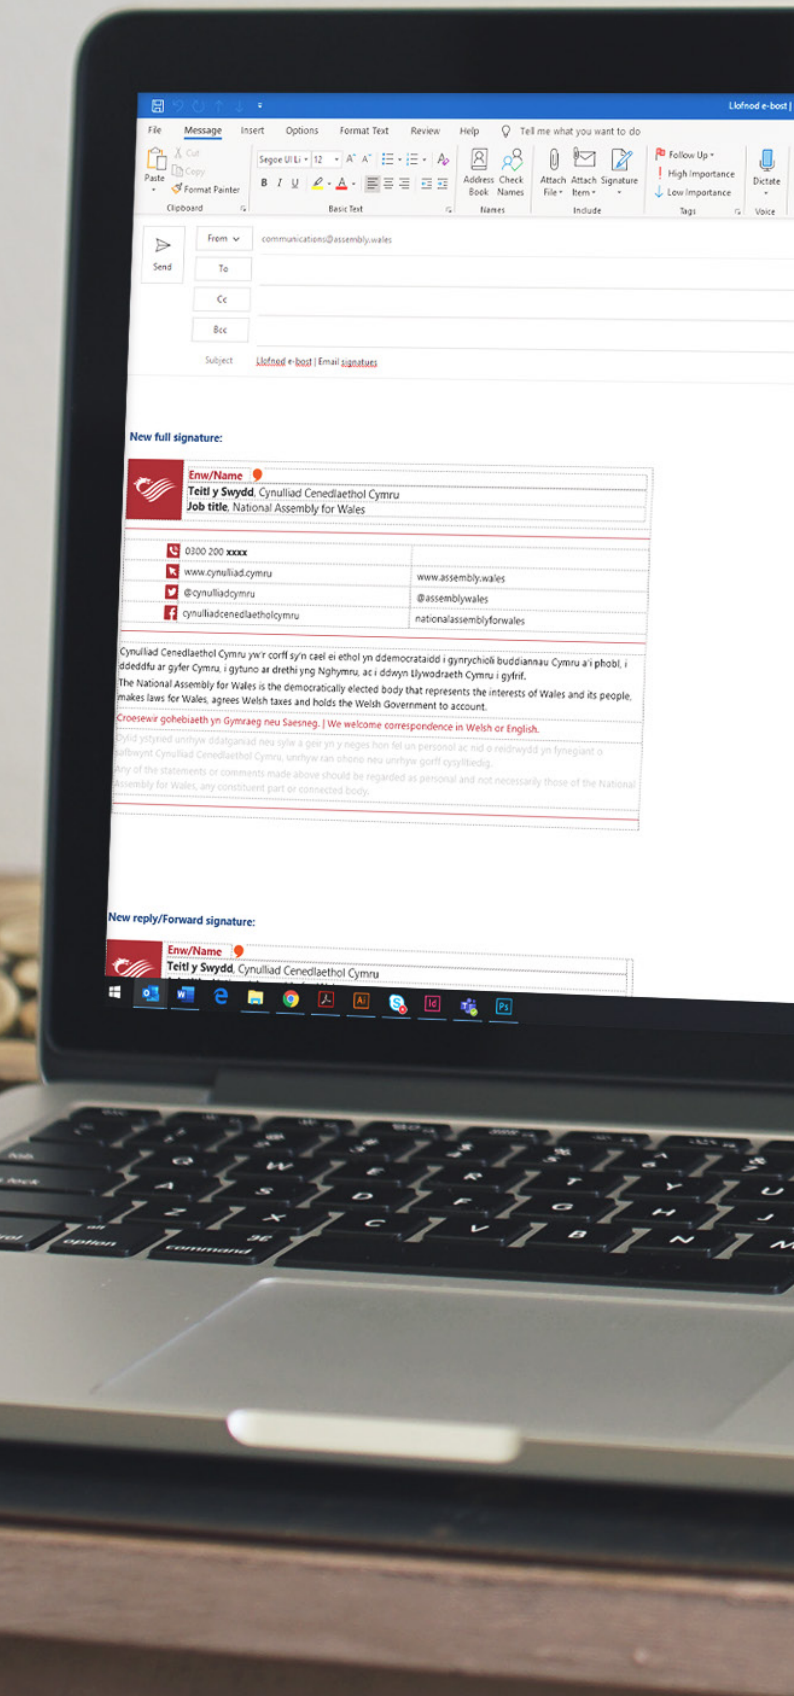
Llofnod e-bost |

File Message Insert Options Format Text Review Help Tell me what you want to do

Paste Cut Copy Format Painter Clipboard

Segoe UI Li 12 A A B I U A Basic Text

Address Book Check Names Names

Attach File Attach Item Signature Include

Follow Up High Importance Low Importance Tags

Dictate Voice

Send From communications@assembly.wales

To

Cc

Bcc

Subject Llofnod e-bost | Email signatures

New full signature:

Enw/Name
Teitl y Swydd, Cynulliad Cenedlaethol Cymru
Job title, National Assembly for Wales

| | |
|---|---|
| 0300 200 xxxx | |
| www.cynulliad.cymru | www.assembly.wales |
| @cynulliadcymru | @assemblywales |
| cynulliadcenedlaetholcymru | nationalassemblyforwales |

Cynulliad Cenedlaethol Cymru yw'r corff sy'n cael ei ethol yn ddemocrataidd i gynrychioli buddiannau Cymru a'i phobl, i ddeddfu ar gyfer Cymru, i gytuno ar drethi yng Nghymru, ac i ddwyn Llywodraeth Cymru i gyfrif.
The National Assembly for Wales is the democratically elected body that represents the interests of Wales and its people, makes laws for Wales, agrees Welsh taxes and holds the Welsh Government to account.

Croesewir gohebiaeth yn Gymraeg neu Saesneg. | We welcome correspondence in Welsh or English.

Dylid ystyried unrhyw ddatganiad neu sylw a geir yn y neges hon fel un personol ac nid o reidrwydd yn fynegiant o safbwynt Cynulliad Cenedlaethol Cymru, unrhyw ran ohono neu unrhyw gorff cysylltiedig.
Any of the statements or comments made above should be regarded as personal and not necessarily those of the National Assembly for Wales, any constituent part or connected body.

New reply/Forward signature:

Enw/Name
Teitl y Swydd, Cynulliad Cenedlaethol Cymru

option command